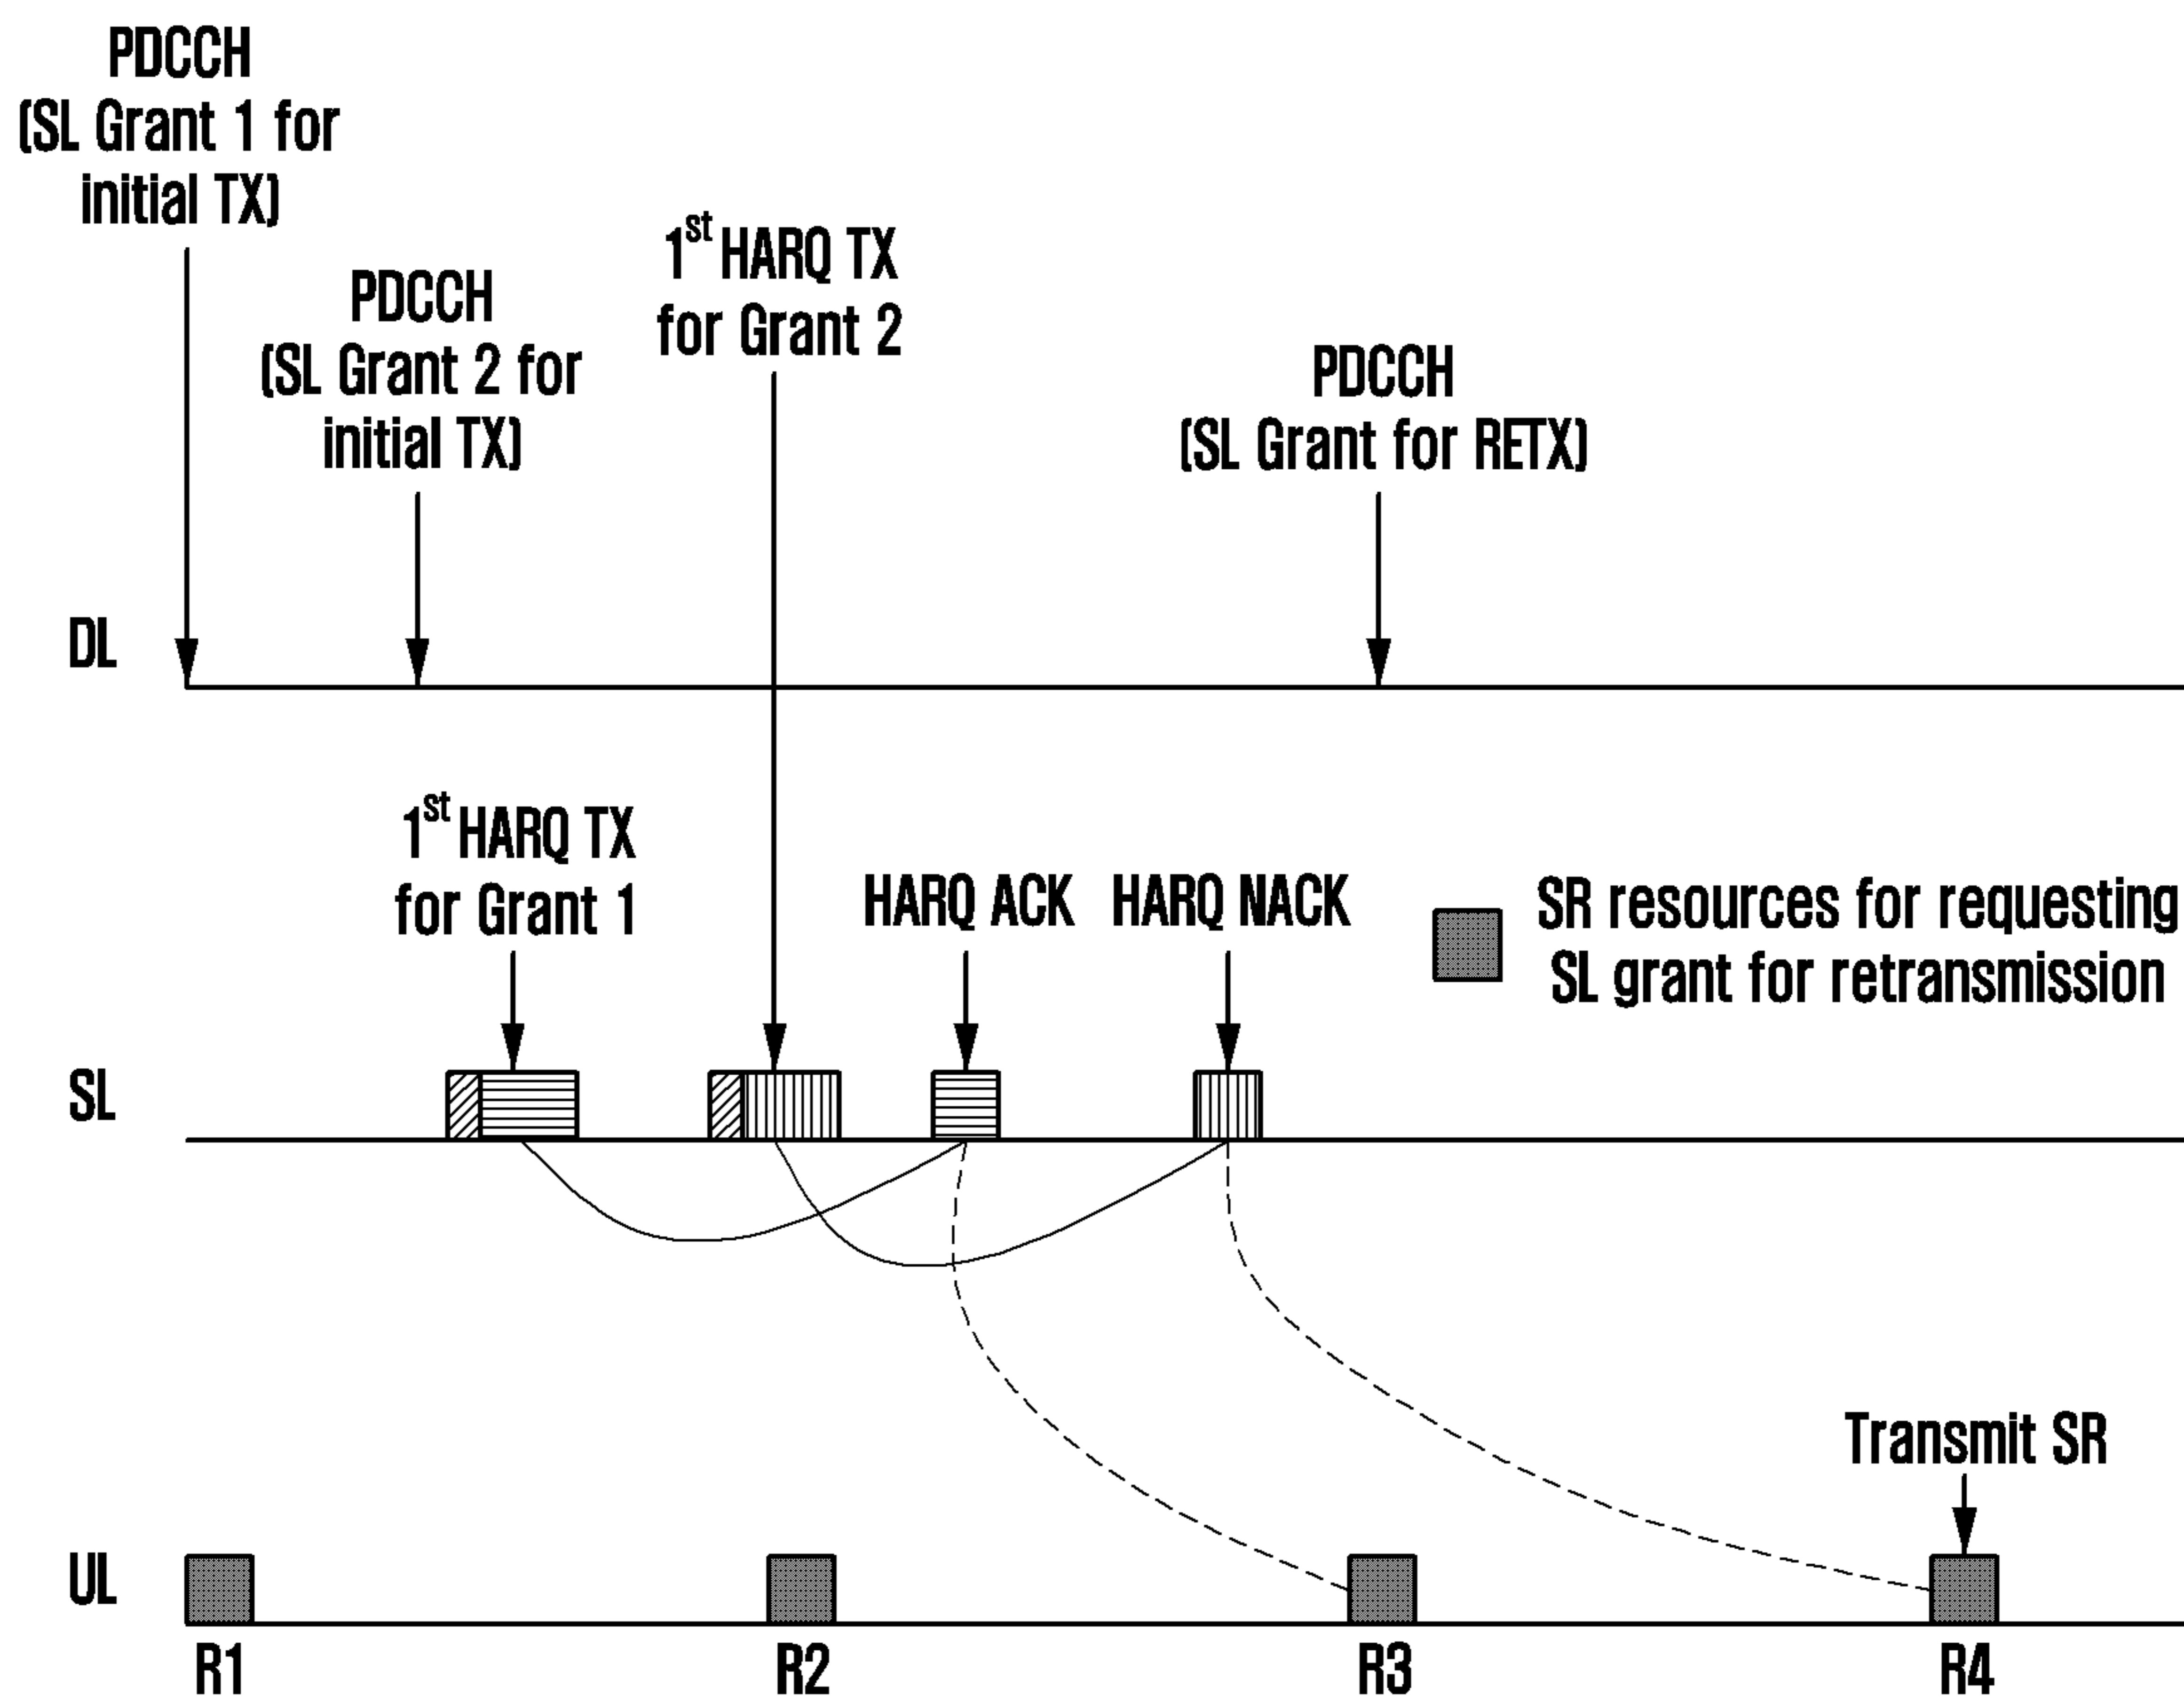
PDCCH
(SL Grant 1 for initial TX)

PDCCH
(SL Grant 2 for initial TX)

$1^{st}$ HARQ TX for Grant 2

PDCCH
(SL Grant for RETX)

DL

$1^{st}$ HARQ TX for Grant 1

HARQ ACK

HARQ NACK

SR resources for requesting SL grant for retransmission

SL

Transmit SR

UL

R1

R2

R3

R4